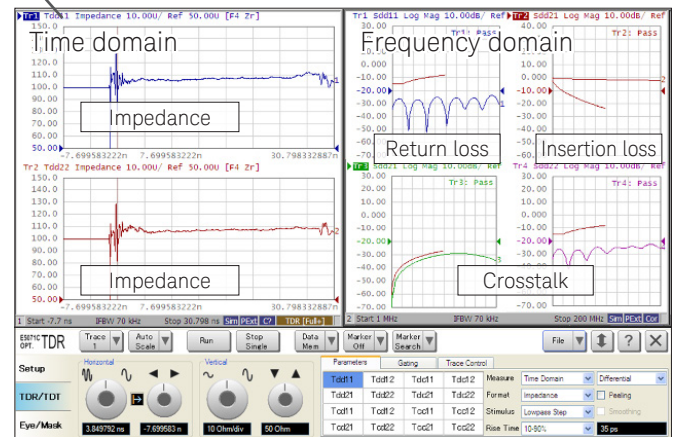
Tr1 Tdd11 Impedance 10.00U/ Ref 50.00U [F4 Zr]
Time domain
130.0
120.0
110.0
100.0
90.00
80.00
70.00
60.00
50.00
Impedance
-7.699583222n 7.699583222n 30.798332887n
Tr2 Tdd22 Impedance 10.00U/ Ref 50.00U [F4 Zr]
150.0
140.0
130.0
120.0
110.0
100.0
90.00
80.00
70.00
60.00
50.00
Impedance
-7.699583222n 7.699583222n 30.798332887n
1 Start -7.7 ns IFBW 70 kHz Stop 30.798 ns Sim PExt C? TDR [Full+]

Tr1 Sdd11 Log Mag 10.00dB/ Ref 0.000dB Tr2 Sdd21 Log Mag 10.00dB/ Ref 0.000dB
Frequency domain
Tr1: Pass
Tr2: Pass
-10.00
-20.00
-30.00
-40.00
-50.00
-60.00
Return loss
Insertion loss
Tr Sdd21 Log Mag 10.00dB/ Ref 0.000dB
Tr3: Pass
Tr4: Pass
10.00
0.000
-10.00
-20.00
-30.00
-40.00
-50.00
-60.00
-70.00
-80.00
Crosstalk
2 Start 1 MHz IFBW 70 kHz Stop 200 MHz Sim PExt Cor

E5071C OPT. TDR
Trace 1
Auto Scale
Run
Stop Single
Data Mem
Marker Off
Marker Search
File
?
Setup
TDR/TDT
Eye/Mask
Horizontal
3.849792 ns
-7.699583 n
Vertical
10 Ohm/div
50 Ohm
Parameters
Gating
Trace Control
| Tdd11 | Tdd12 | Tcd11 | Tcd12 |
|---|---|---|---|
| Tdd21 | Tdd22 | Tcd21 | Tcd22 |
| Tdc11 | Tdc12 | Tcc11 | Tcc12 |
| Tdc21 | Tdc22 | Tcc21 | Tcc22 |
Measure Time Domain Differential
Format Impedance Peeling
Stimulus Lowpass Step Smoothing
Rise Time 10-90% 35 ps